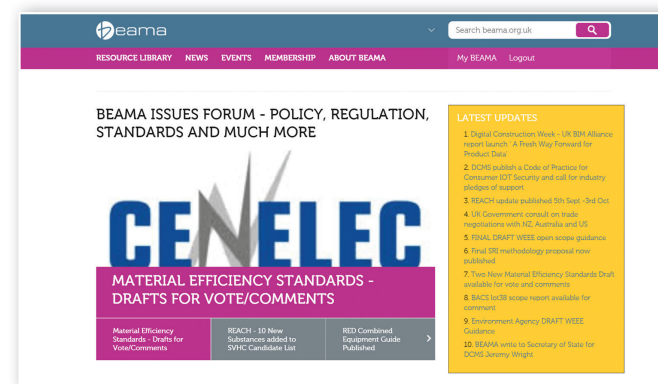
beama

Search beama.org.uk

RESOURCE LIBRARY NEWS EVENTS MEMBERSHIP ABOUT BEAMA

My BEAMA Logout

BEAMA ISSUES FORUM - POLICY, REGULATION, STANDARDS AND MUCH MORE

CENELEC

MATERIAL EFFICIENCY STANDARDS - DRAFTS FOR VOTE/COMMENTS

Material Efficiency Standards - Drafts for Vote/Comments

REACH - 10 New Substances added to SVHC Candidate List

RED Combined Equipment Guide Published

LATEST UPDATES

1. Digital Construction Week - UK BIM Alliance report launch ' A Fresh Way Forward for Product Data'

2. DCMS publish a Code of Practice for Consumer IOT Security and call for industry pledges of support

3. REACH update published 5th Sept -3rd Oct

4. UK Government consult on trade negotiations with NZ, Australia and US

5. FINAL DRAFT WEEE open scope guidance

6. Final SRI methodology proposal now published

7. Two New Material Efficiency Standards Draft available for vote and comments

8. BACS lot38 scope report available for comment

9. Environment Agency DRAFT WEEE Guidance

10. BEAMA write to Secretary of State for DCMS Jeremy Wright